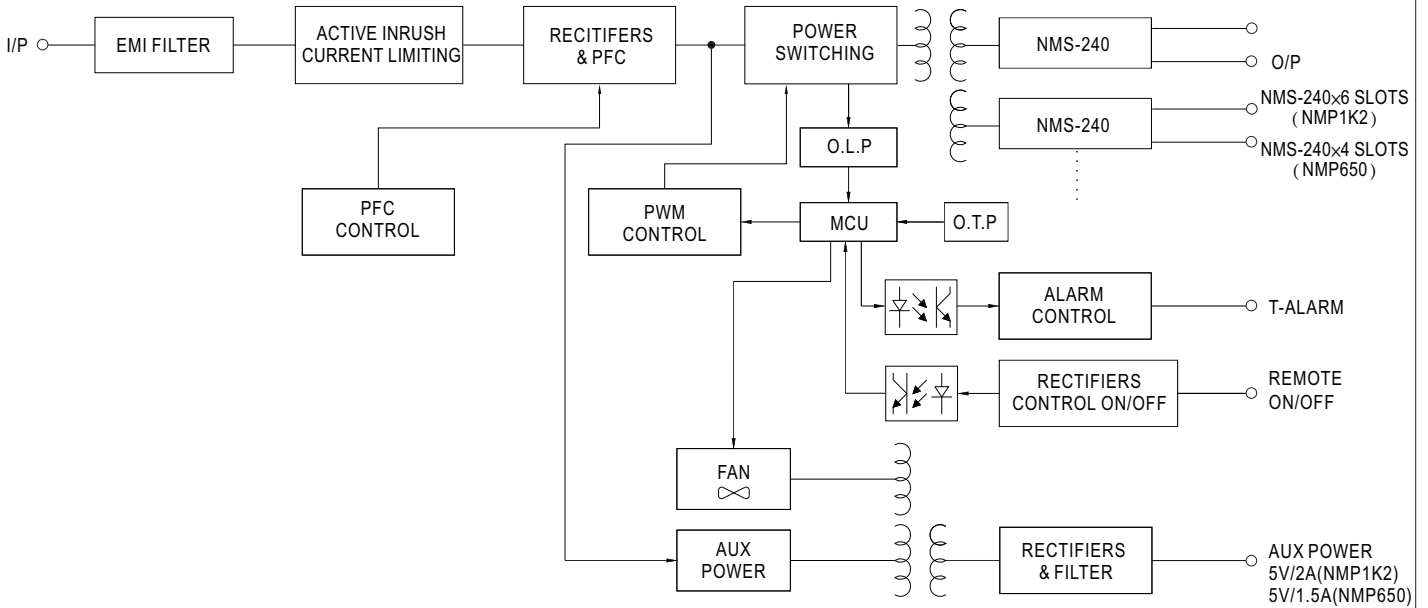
I/P

EMI FILTER

ACTIVE INRUSH CURRENT LIMITING

RECITIFERS & PFC

POWER SWITCHING

NMS-240

O/P

NMS-240

NMS-240×6 SLOTS (NMP1K2)

NMS-240×4 SLOTS (NMP650)

O.L.P

PFC CONTROL

PWM CONTROL

MCU

O.T.P

ALARM CONTROL

T-ALARM

RECTIFIERS CONTROL ON/OFF

REMOTE ON/OFF

FAN

AUX POWER

RECTIFIERS & FILTER

AUX POWER
5V/2A(NMP1K2)
5V/1.5A(NMP650)